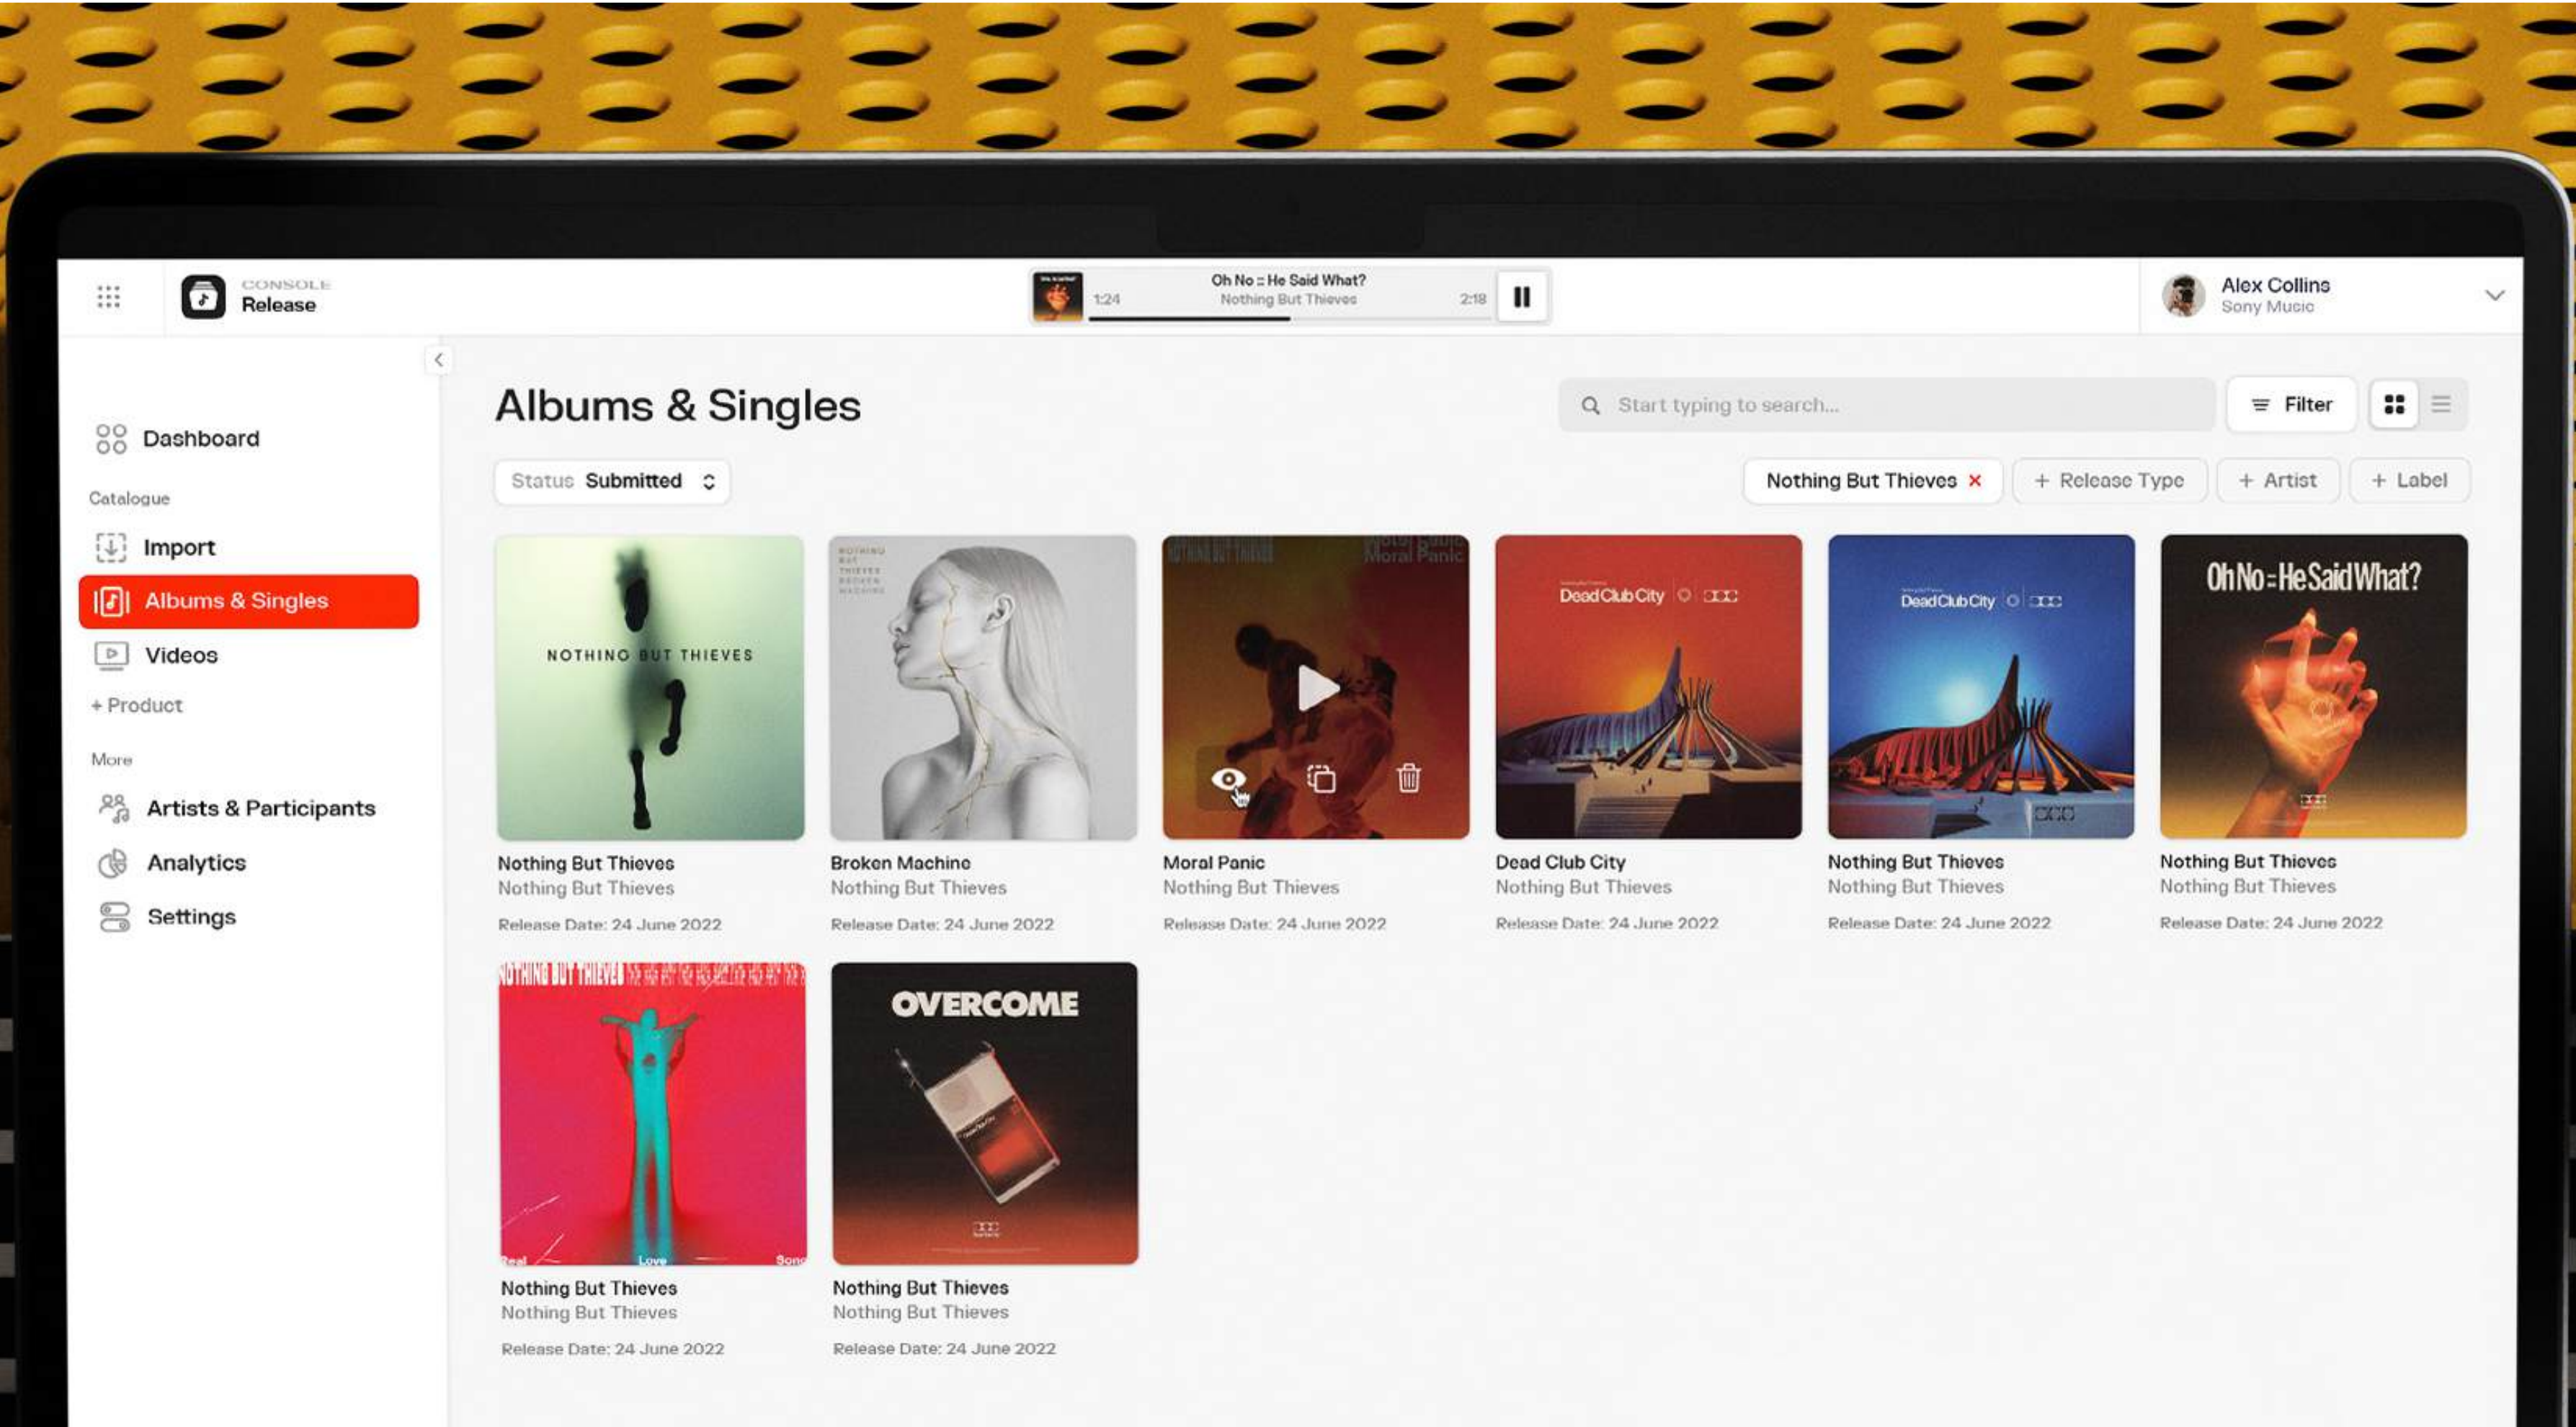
CONSOLE
Release

1:24 Oh No :: He Said What?
Nothing But Thieves 2:18

Alex Collins
Sony Music

Dashboard
Catalogue
Import
Albums & Singles
Videos
+ Product
More
Artists & Participants
Analytics
Settings

Albums & Singles

Start typing to search...
Filter

Status Submitted

Nothing But Thieves ×
+ Release Type
+ Artist
+ Label

NOTHING BUT THIEVES

Nothing But Thieves
Nothing But Thieves
Release Date: 24 June 2022

NOTHING BUT THIEVES BROKEN MACHINE

Broken Machine
Nothing But Thieves
Release Date: 24 June 2022

NOTHING BUT THIEVES Moral Panic

Moral Panic
Nothing But Thieves
Release Date: 24 June 2022

Dead Club City

Dead Club City
Nothing But Thieves
Release Date: 24 June 2022

Dead Club City

Nothing But Thieves
Nothing But Thieves
Release Date: 24 June 2022

Oh No :: He Said What?

Nothing But Thieves
Nothing But Thieves
Release Date: 24 June 2022

NOTHING BUT THIEVES
Real Love Song

Nothing But Thieves
Nothing But Thieves
Release Date: 24 June 2022

OVERCOME

Nothing But Thieves
Nothing But Thieves
Release Date: 24 June 2022